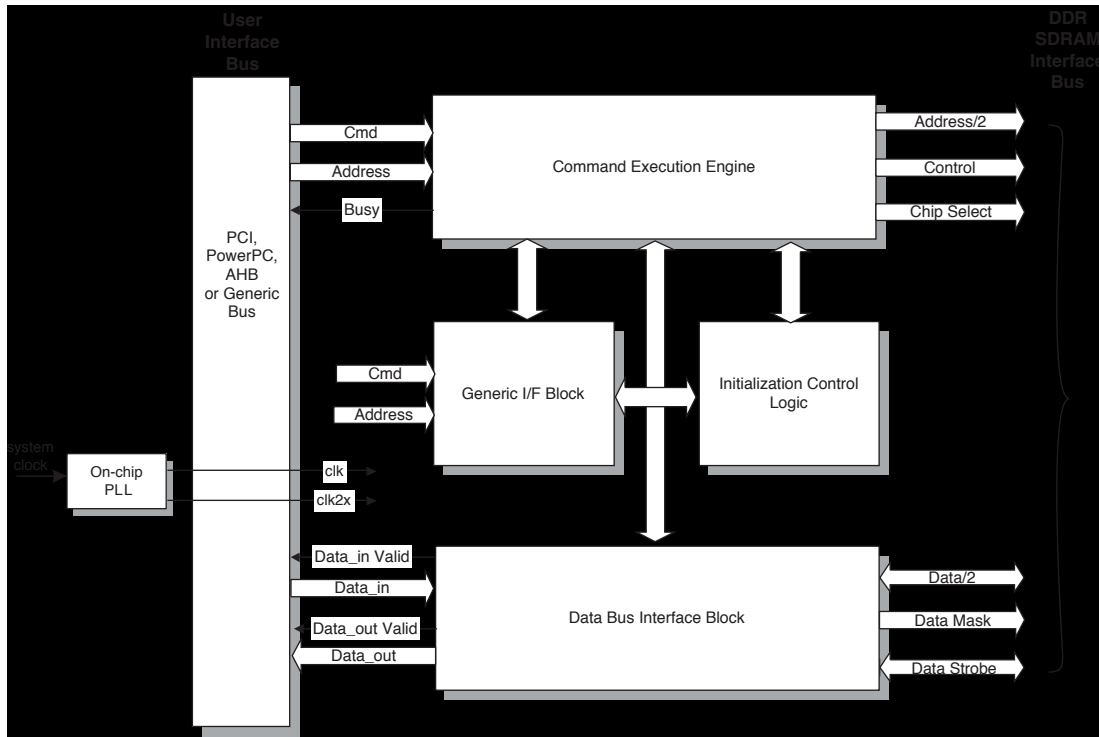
User Interface Bus

DDR SDRAM Interface Bus

PCI, PowerPC, AHB or Generic Bus

Cmd

Address

Busy

Command Execution Engine

Address/2

Control

Chip Select

Cmd

Address

Generic I/F Block

Initialization Control Logic

system clock

On-chip PLL

clk

clk2x

Data_in Valid

Data_in

Data_out Valid

Data_out

Data Bus Interface Block

Data/2

Data Mask

Data Strobe